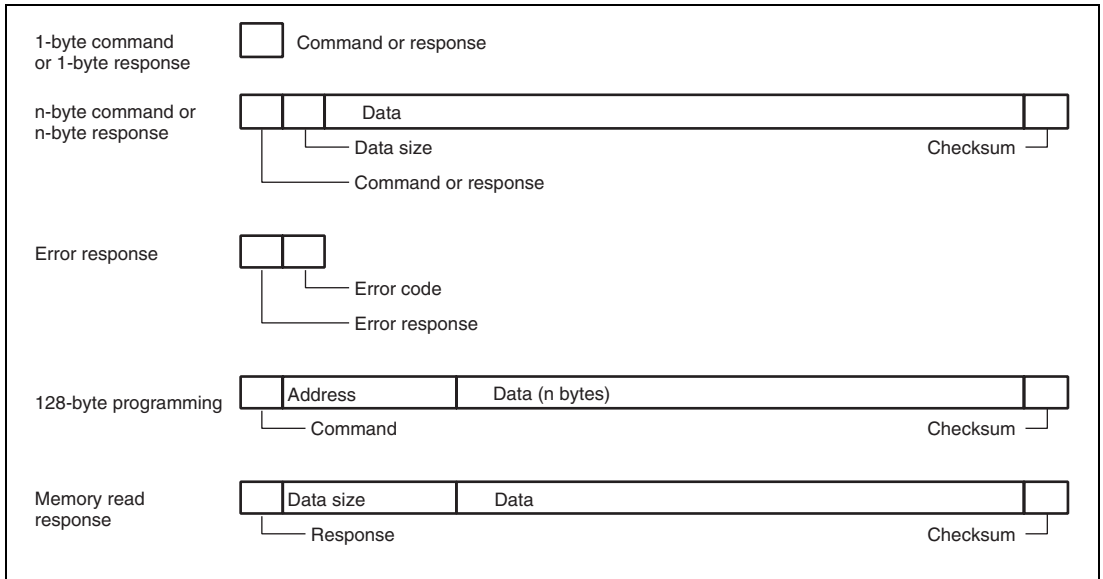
1-byte command or 1-byte response

Command or response

n-byte command or n-byte response

Data

Data size

Checksum

Command or response

Error response

Error code

Error response

128-byte programming

Address

Data (n bytes)

Command

Checksum

Memory read response

Data size

Data

Response

Checksum